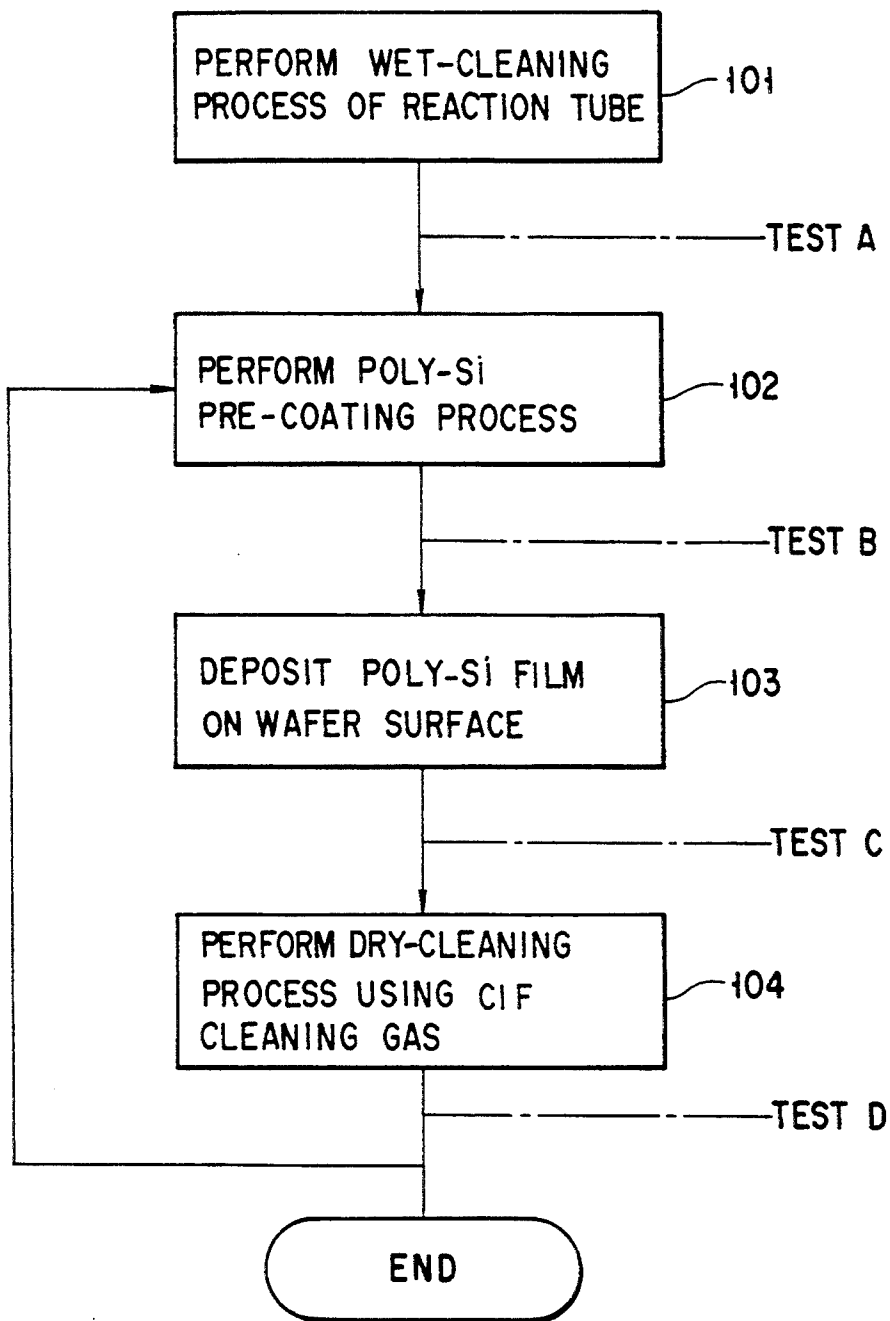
PERFORM WET-CLEANING PROCESS OF REACTION TUBE

101

TEST A

PERFORM POLY-Si PRE-COATING PROCESS

102

TEST B

DEPOSIT POLY-Si FILM ON WAFER SURFACE

103

TEST C

PERFORM DRY-CLEANING PROCESS USING ClF CLEANING GAS

104

TEST D

END